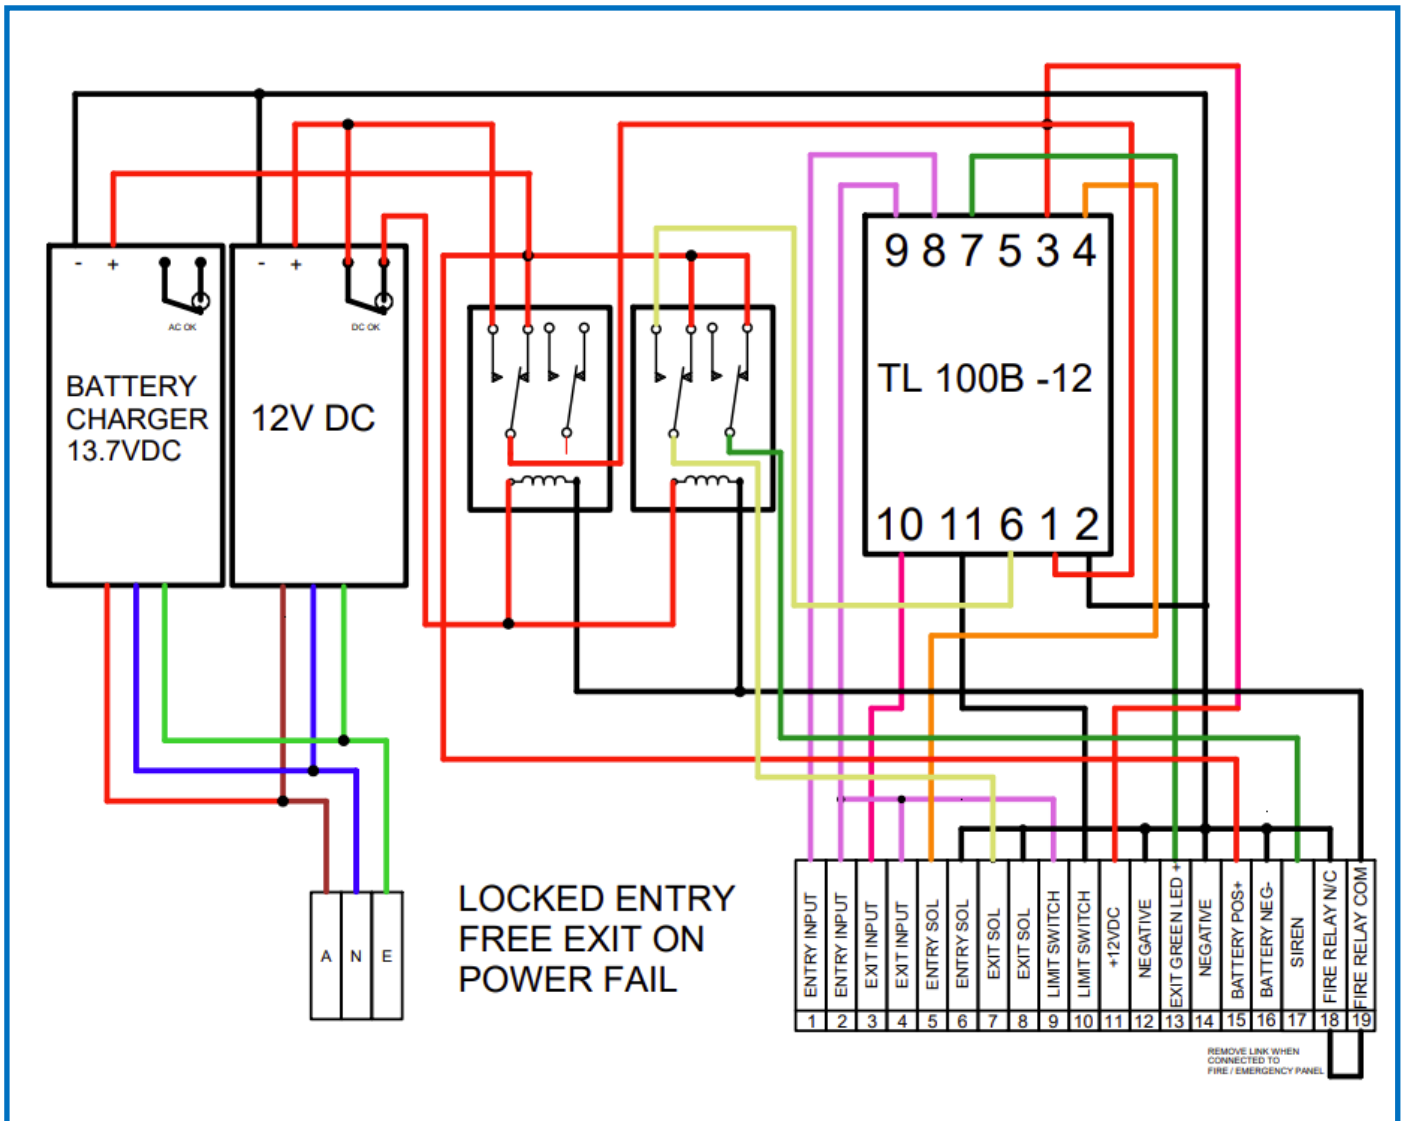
- +
AC OK
BATTERY CHARGER 13.7VDC

- +
DC OK
12V DC

9 8 7 5 3 4
TL 100B -12
10 11 6 1 2

A N E

LOCKED ENTRY FREE EXIT ON POWER FAIL

| ENTRY INPUT | ENTRY INPUT | EXIT INPUT | EXIT INPUT | ENTRY SOL | ENTRY SOL | EXIT SOL | EXIT SOL | LIMIT SWITCH | LIMIT SWITCH | +12VDC | NEGATIVE | EXIT GREEN LED + | NEGATIVE | BATTERY POS+ | BATTERY NEG- | SIREN | FIRE RELAY N/C | FIRE RELAY COM |
|---|---|---|---|---|---|---|---|---|---|---|---|---|---|---|---|---|---|---|
| 1 | 2 | 3 | 4 | 5 | 6 | 7 | 8 | 9 | 10 | 11 | 12 | 13 | 14 | 15 | 16 | 17 | 18 | 19 |

REMOVE LINK WHEN CONNECTED TO FIRE / EMERGENCY PANEL